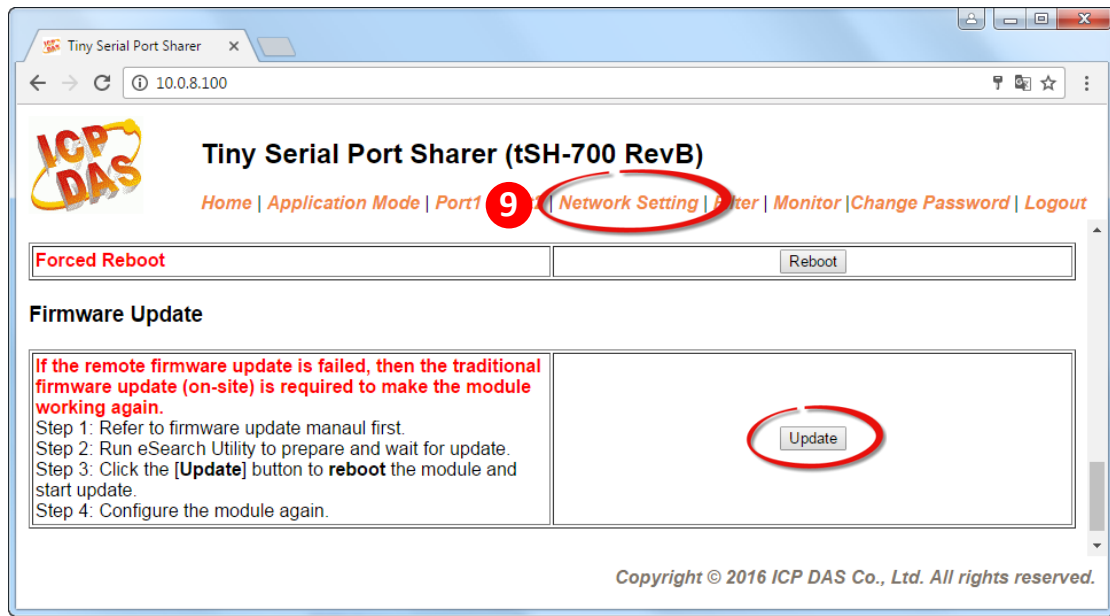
Tiny Serial Port Sharer ×

10.0.8.100

ICP DAS

Tiny Serial Port Sharer (tSH-700 RevB)

Home | Application Mode | Port1 9 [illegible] | Network Setting | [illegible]lter | Monitor |Change Password | Logout

| Forced Reboot | Reboot |
|---|---|

Firmware Update

| If the remote firmware update is failed, then the traditional firmware update (on-site) is required to make the module working again. Step 1: Refer to firmware update manaul first. Step 2: Run eSearch Utility to prepare and wait for update. Step 3: Click the [Update] button to reboot the module and start update. Step 4: Configure the module again. | Update |
|---|---|

Copyright © 2016 ICP DAS Co., Ltd. All rights reserved.